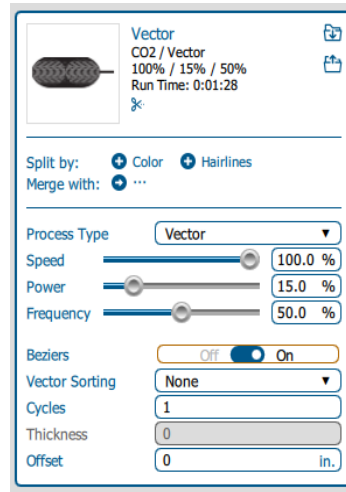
Vector
CO2 / Vector
100% / 15% / 50%
Run Time: 0:01:28

Split by: Color Hairlines
Merge with: ···

Process Type Vector
Speed 100.0 %
Power 15.0 %
Frequency 50.0 %

Beziers Off On
Vector Sorting None
Cycles 1
Thickness 0
Offset 0 in.